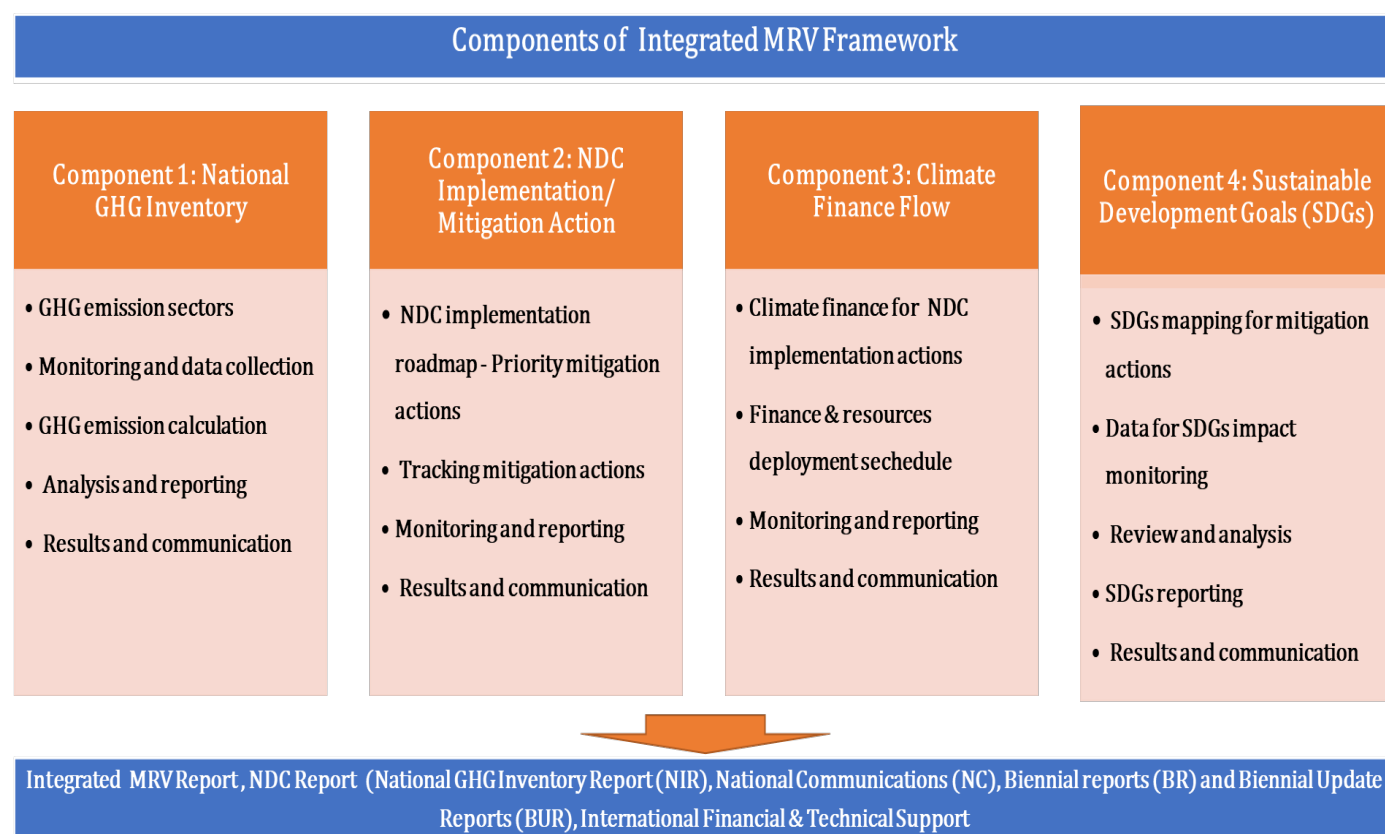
Components of Integrated MRV Framework

Component 1: National GHG Inventory

- GHG emission sectors
- Monitoring and data collection
- GHG emission calculation
- Analysis and reporting
- Results and communication

Component 2: NDC Implementation/ Mitigation Action

- NDC implementation roadmap - Priority mitigation actions
- Tracking mitigation actions
- Monitoring and reporting
- Results and communication

Component 3: Climate Finance Flow

- Climate finance for NDC implementation actions
- Finance & resources deployment sechedule
- Monitoring and reporting
- Results and communication

Component 4: Sustainable Development Goals (SDGs)

- SDGs mapping for mitigation actions
- Data for SDGs impact monitoring
- Review and analysis
- SDGs reporting
- Results and communication

Integrated MRV Report, NDC Report (National GHG Inventory Report (NIR), National Communications (NC), Biennial reports (BR) and Biennial Update Reports (BUR), International Financial & Technical Support